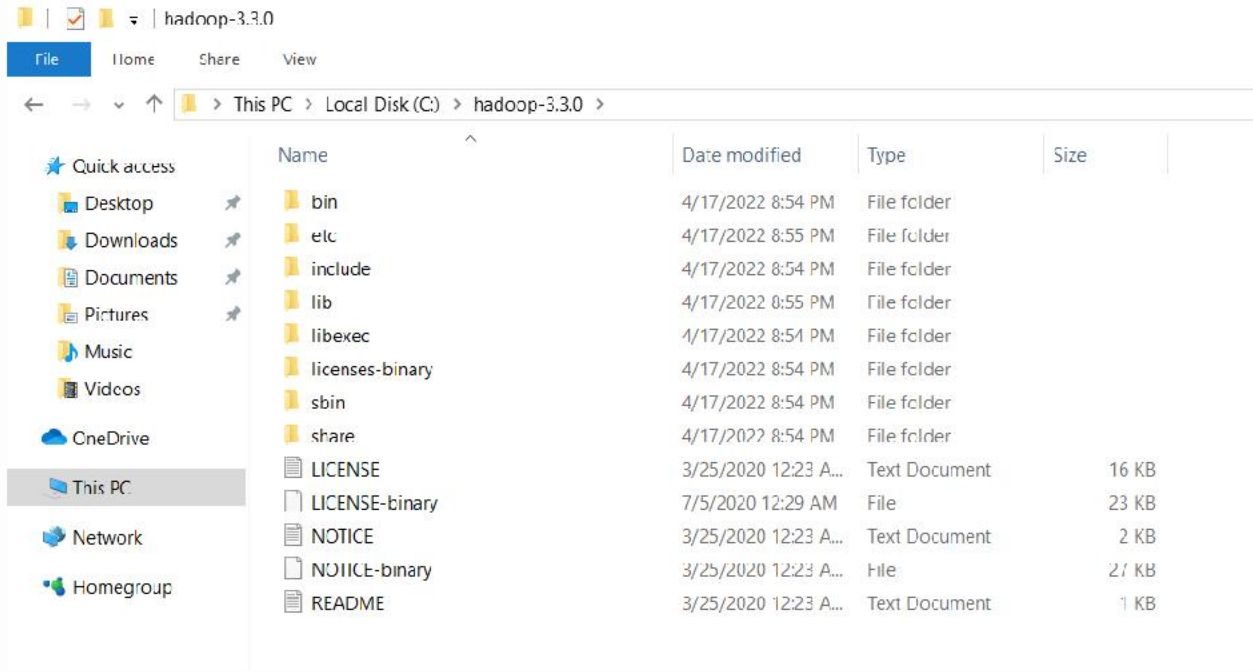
hadoop-3.3.0

File Home Share View

This PC > Local Disk (C:) > hadoop-3.3.0 >

Quick access
Desktop
Downloads
Documents
Pictures
Music
Videos
OneDrive
This PC
Network
Homegroup

| Name | Date modified | Type | Size |
|---|---|---|---|
| bin | 4/17/2022 8:54 PM | File folder | |
| etc | 4/17/2022 8:55 PM | File folder | |
| include | 4/17/2022 8:54 PM | File folder | |
| lib | 4/17/2022 8:55 PM | File folder | |
| libexec | 4/17/2022 8:54 PM | File folder | |
| licenses-binary | 4/17/2022 8:54 PM | File folder | |
| sbin | 4/17/2022 8:54 PM | File folder | |
| share | 4/17/2022 8:54 PM | File folder | |
| LICENSE | 3/25/2020 12:23 A... | Text Document | 16 KB |
| LICENSE-binary | 7/5/2020 12:29 AM | File | 23 KB |
| NOTICE | 3/25/2020 12:23 A... | Text Document | 2 KB |
| NOTICE-binary | 3/25/2020 12:23 A... | File | 27 KB |
| README | 3/25/2020 12:23 A... | Text Document | 1 KB |